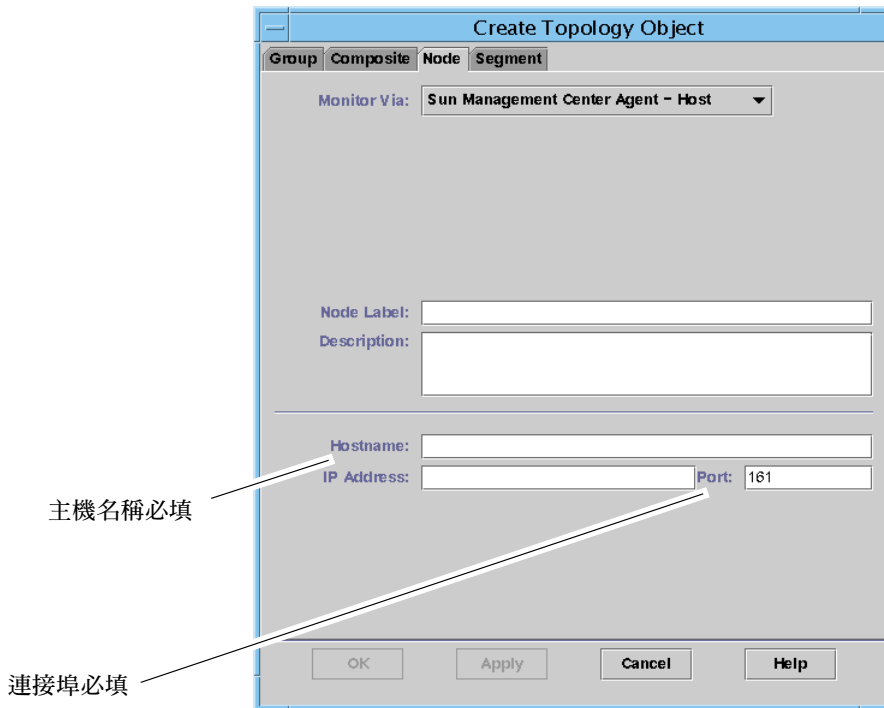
Create Topology Object

Group Composite Node Segment

Monitor Via: Sun Management Center Agent - Host

Node Label:
Description:

Hostname:
IP Address:
Port: 161

主機名稱必填

連接埠必填

OK Apply Cancel Help